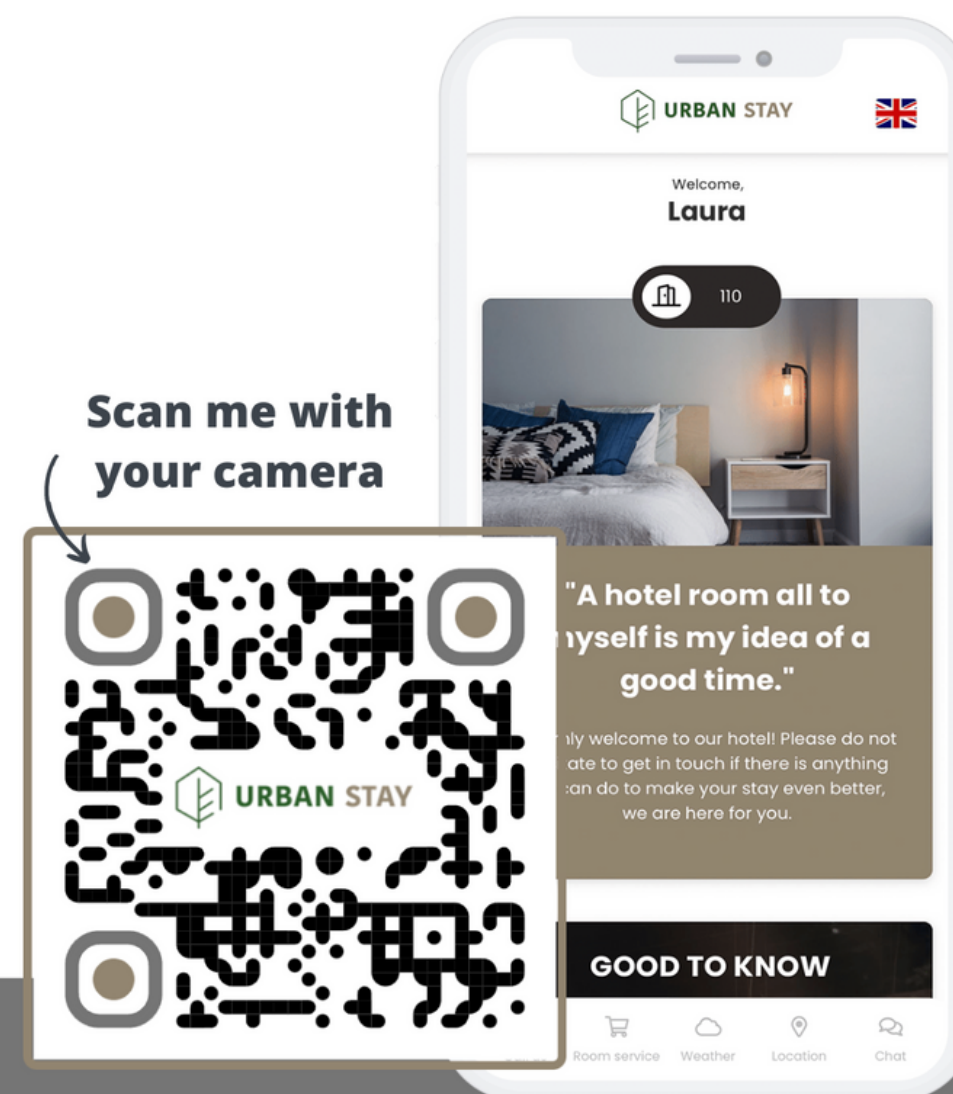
Scan me with your camera

URBAN STAY

URBAN STAY

Welcome,
Laura

110

"A hotel room all to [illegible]yself is my idea of a good time."

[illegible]ly welcome to our hotel! Please do not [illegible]ate to get in touch if there is anything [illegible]can do to make your stay even better, we are here for you.

GOOD TO KNOW

Room service Weather Location Chat